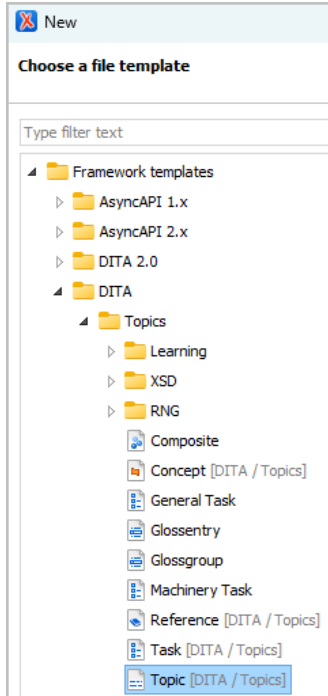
New

Choose a file template

Type filter text

Framework templates
AsyncAPI 1.x
AsyncAPI 2.x
DITA 2.0
DITA
Topics
Learning
XSD
RNG
Composite
Concept [DITA / Topics]
General Task
Glossentry
Glossgroup
Machinery Task
Reference [DITA / Topics]
Task [DITA / Topics]
Topic [DITA / Topics]